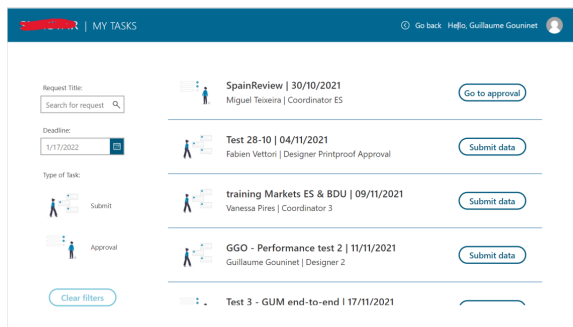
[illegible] | MY TASKS

Go back Hello, Guillaume Gouninet

Request Title:
Search for request

Deadline:
1/17/2022

Type of Task:
Submit
Approval

Clear filters

SpainReview | 30/10/2021
Miguel Teixeira | Coordinator ES
Go to approval

Test 28-10 | 04/11/2021
Fabien Vettori | Designer Printproof Approval
Submit data

training Markets ES & BDU | 09/11/2021
Vanessa Pires | Coordinator 3
Submit data

GGO - Performance test 2 | 11/11/2021
Guillaume Gouninet | Designer 2
Submit data

Test 3 - GUM end-to-end | 17/11/2021